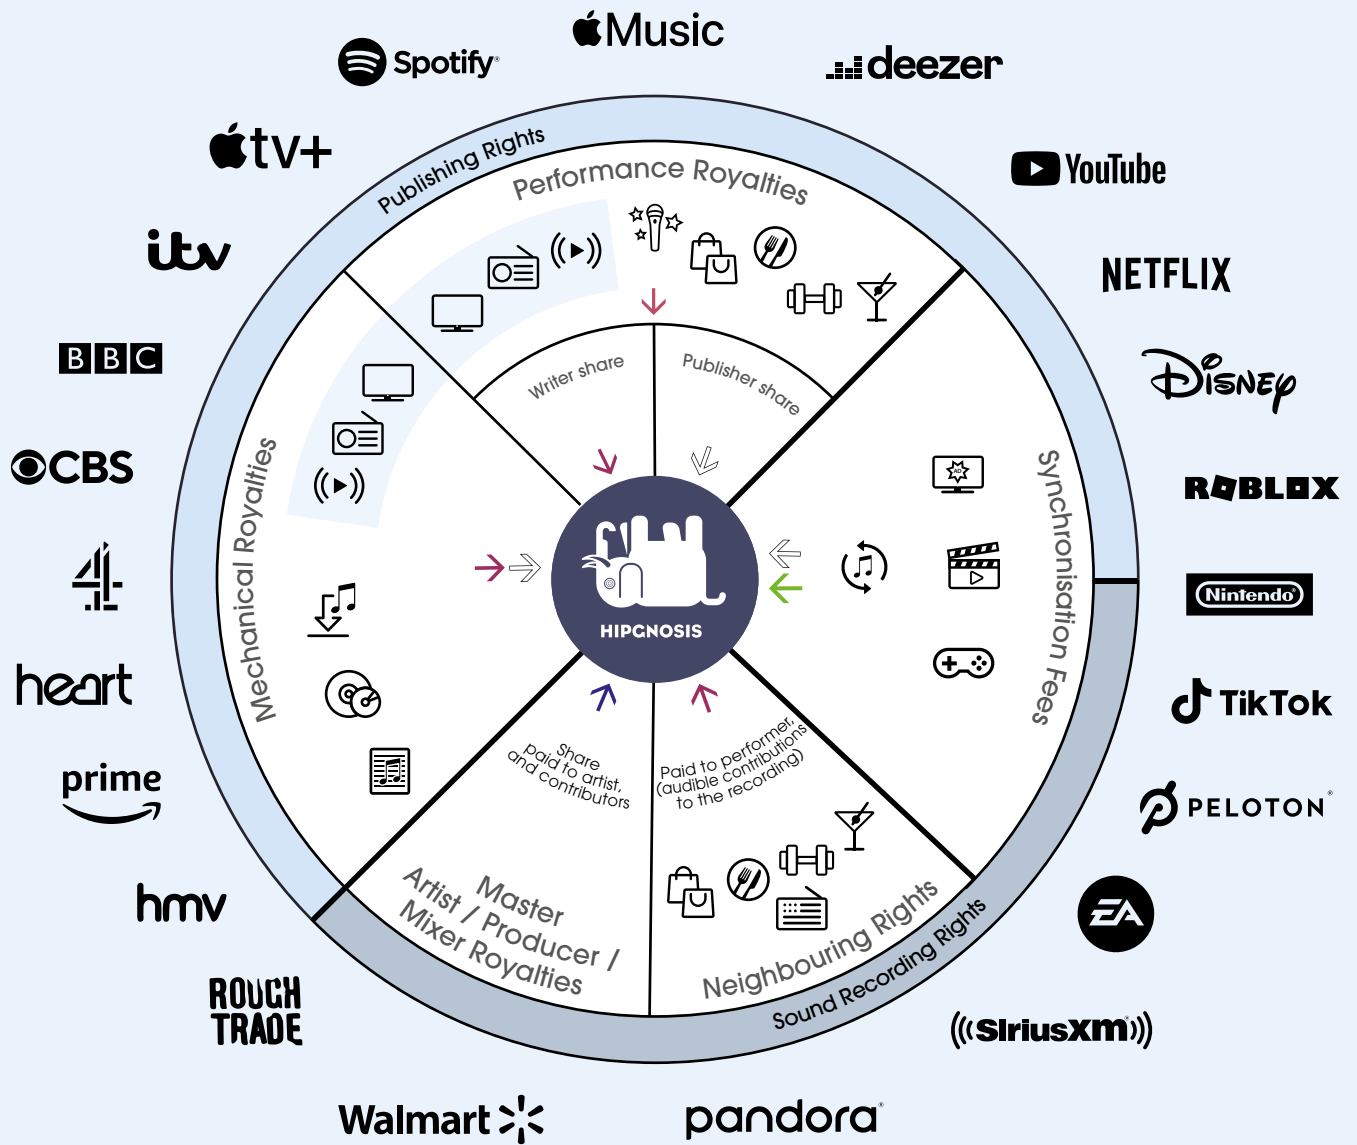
Music

Spotify

deezer

tv+

YouTube

itv

NETFLIX

BBC

Disney

CBS

ROBLOX

4

Nintendo

heart

TikTok

prime

PELOTON

hmv

EA

ROUGH TRADE

((SiriusXM))

Walmart

pandora

Publishing Rights

Performance Royalties

Writer share

Publisher share

Mechanical Royalties

Synchronisation Fees

HIPGNOSIS

Share paid to artist, and contributors

Paid to performer, (audible contributions to the recording)

Master Artist / Producer / Mixer Royalties

Neighbouring Rights

Sound Recording Rights